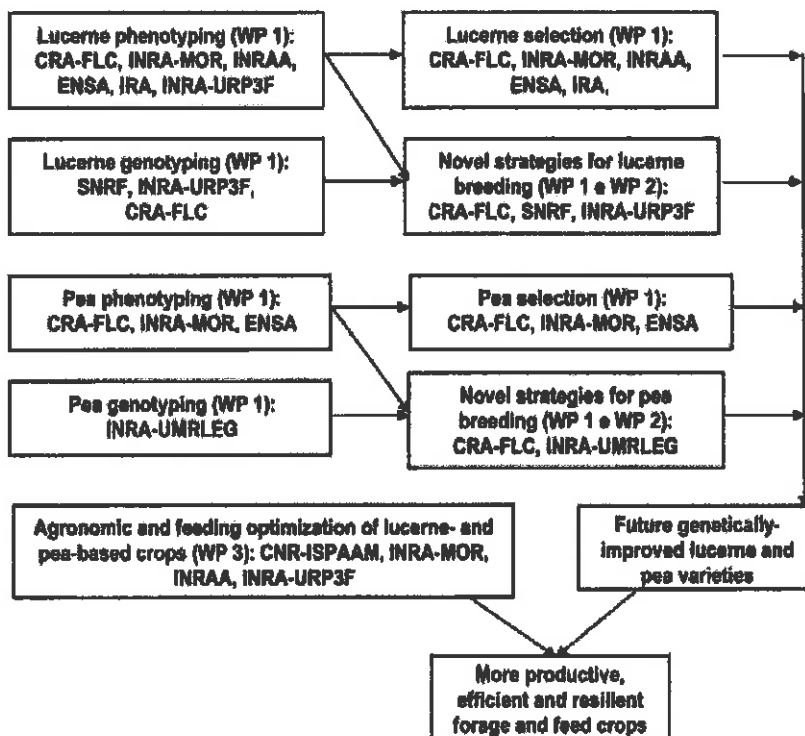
Lucerne phenotyping (WP 1): CRA-FLC, INRA-MOR, INRAA, ENSA, IRA, INRA-URP3F

Lucerne selection (WP 1): CRA-FLC, INRA-MOR, INRAA, ENSA, IRA,

Lucerne genotyping (WP 1): SNRF, INRA-URP3F, CRA-FLC

Novel strategies for lucerne breeding (WP 1 e WP 2): CRA-FLC, SNRF, INRA-URP3F

Pea phenotyping (WP 1): CRA-FLC, INRA-MOR, ENSA

Pea selection (WP 1): CRA-FLC, INRA-MOR, ENSA

Pea genotyping (WP 1): INRA-UMRLEG

Novel strategies for pea breeding (WP 1 e WP 2): CRA-FLC, INRA-UMRLEG

Agronomic and feeding optimization of lucerne- and pea-based crops (WP 3): CNR-ISPAAM, INRA-MOR, INRAA, INRA-URP3F

Future genetically-improved lucerne and pea varieties

More productive, efficient and resilient forage and feed crops